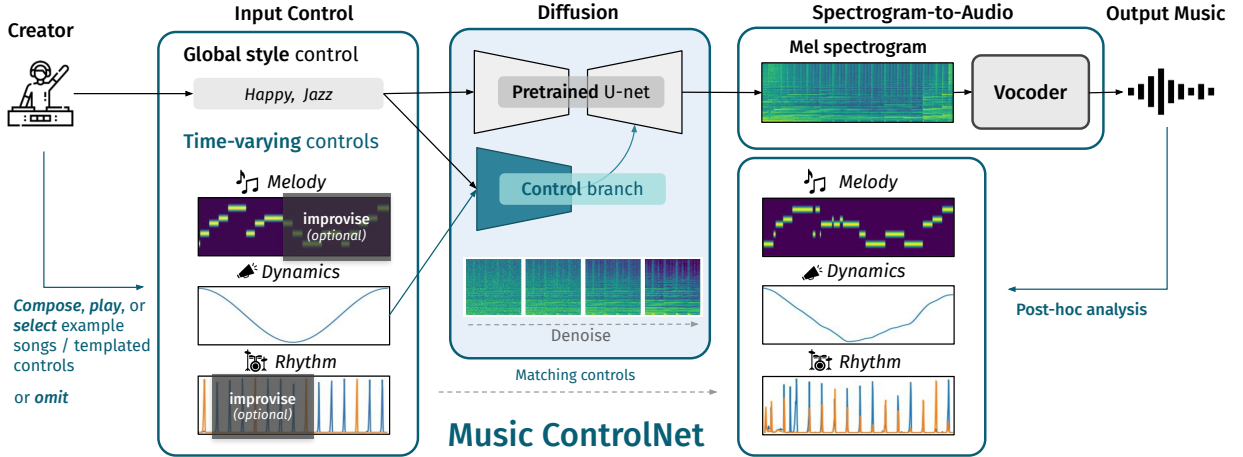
Creator

Input Control

Global style control

Happy, Jazz

Time-varying controls

Melody

improvise
(optional)

Dynamics

Rhythm

improvise
(optional)

Compose, play, or select example songs / templated controls

or omit

Diffusion

Pretrained U-net

Control branch

Denoise

Matching controls

Music ControlNet

Spectrogram-to-Audio

Mel spectrogram

Vocoder

Output Music

Melody

Dynamics

Rhythm

Post-hoc analysis